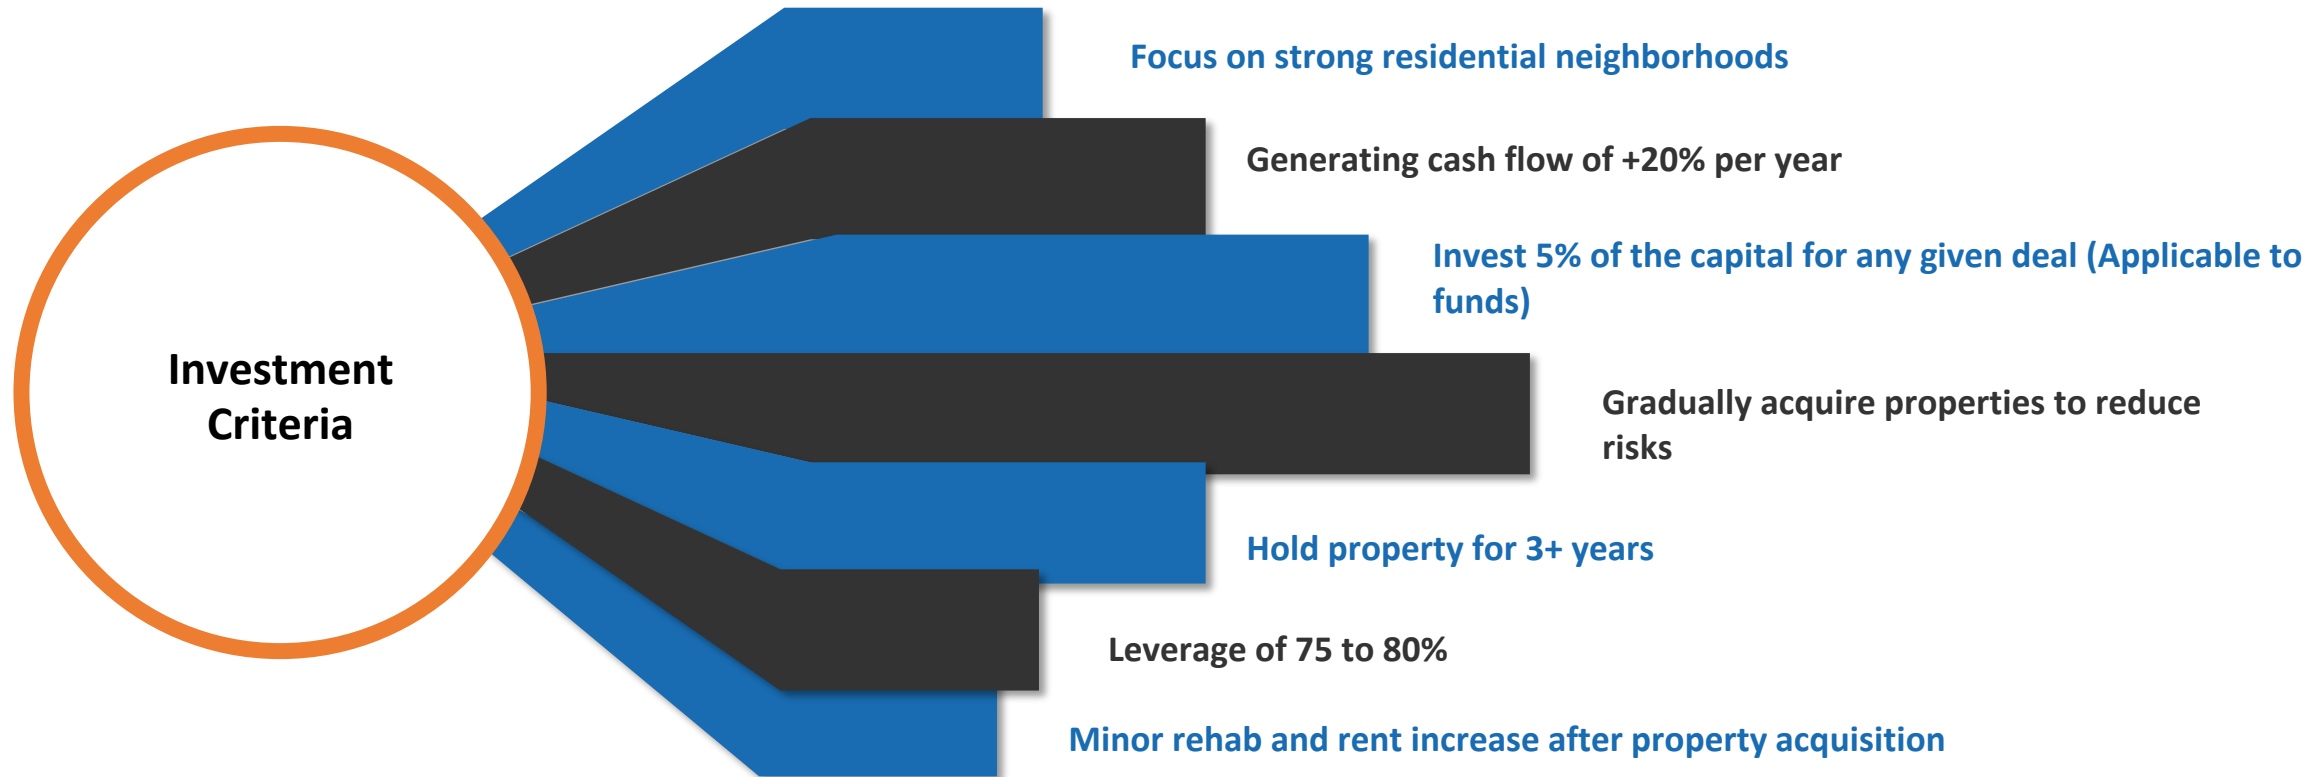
Investment Criteria

Focus on strong residential neighborhoods

Generating cash flow of +20% per year

Invest 5% of the capital for any given deal (Applicable to funds)

Gradually acquire properties to reduce risks

Hold property for 3+ years

Leverage of 75 to 80%

Minor rehab and rent increase after property acquisition